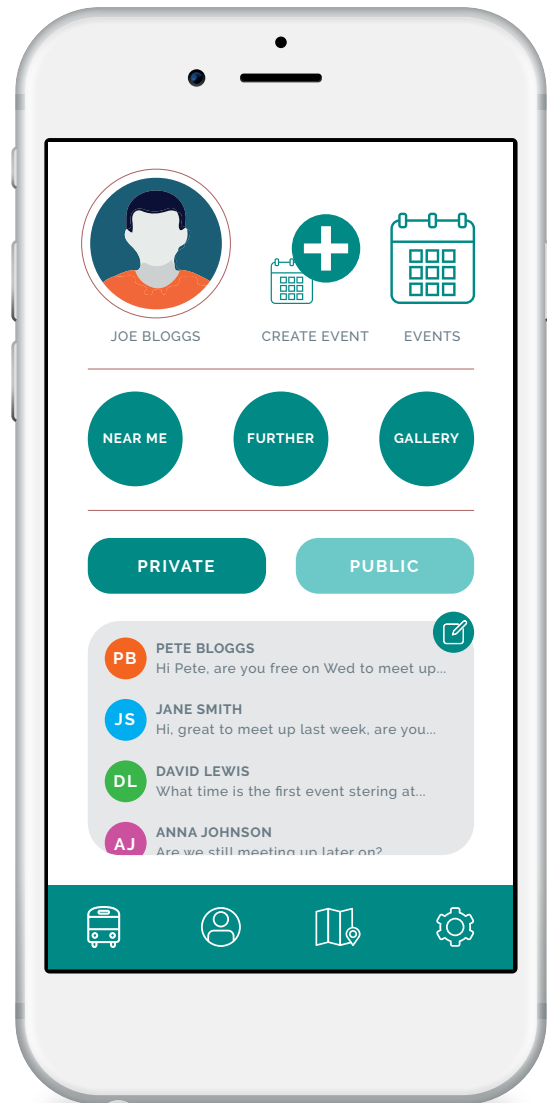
JOE BLOGGS

CREATE EVENT

EVENTS

NEAR ME

FURTHER

GALLERY

PRIVATE

PUBLIC

PB PETE BLOGGS
Hi Pete, are you free on Wed to meet up...

JS JANE SMITH
Hi, great to meet up last week, are you...

DL DAVID LEWIS
What time is the first event stering at...

AJ ANNA JOHNSON
Are we still meeting up later on?